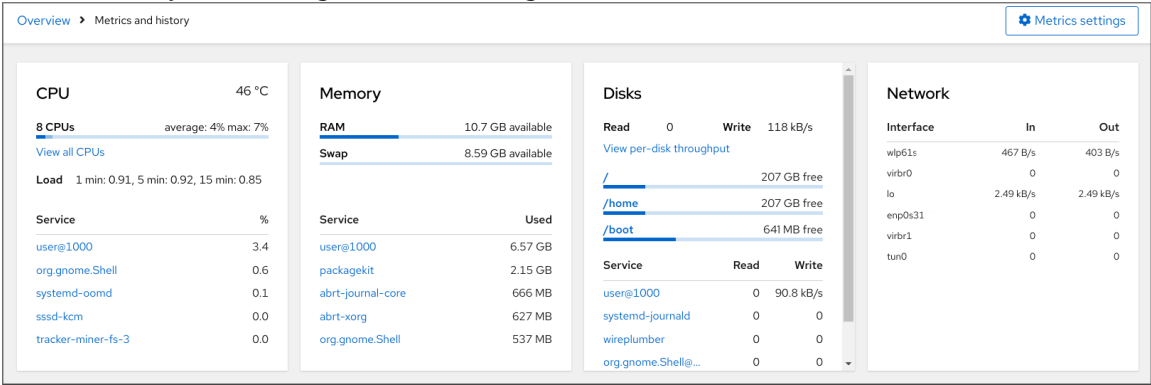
Overview > Metrics and history

Metrics settings

CPU
46 °C

8 CPUs average: 4% max: 7%

View all CPUs

Load 1 min: 0.91, 5 min: 0.92, 15 min: 0.85

| Service | % |
|---|---|
| user@1000 | 3.4 |
| org.gnome.Shell | 0.6 |
| systemd-oomd | 0.1 |
| sssd-kcm | 0.0 |
| tracker-miner-fs-3 | 0.0 |

Memory

RAM 10.7 GB available

Swap 8.59 GB available

| Service | Used |
|---|---|
| user@1000 | 6.57 GB |
| packagekit | 2.15 GB |
| abrt-journal-core | 666 MB |
| abrt-xorg | 627 MB |
| org.gnome.Shell | 537 MB |

Disks

Read 0 Write 118 kB/s

View per-disk throughput

/ 207 GB free

/home 207 GB free

/boot 641 MB free

| Service | Read | Write |
|---|---|---|
| user@1000 | 0 | 90.8 kB/s |
| systemd-journald | 0 | 0 |
| wireplumber | 0 | 0 |
| org.gnome.Shell@... | 0 | 0 |

Network

| Interface | In | Out |
|---|---|---|
| wlp61s | 467 B/s | 403 B/s |
| virbr0 | 0 | 0 |
| lo | 2.49 kB/s | 2.49 kB/s |
| enp0s31 | 0 | 0 |
| virbr1 | 0 | 0 |
| tun0 | 0 | 0 |